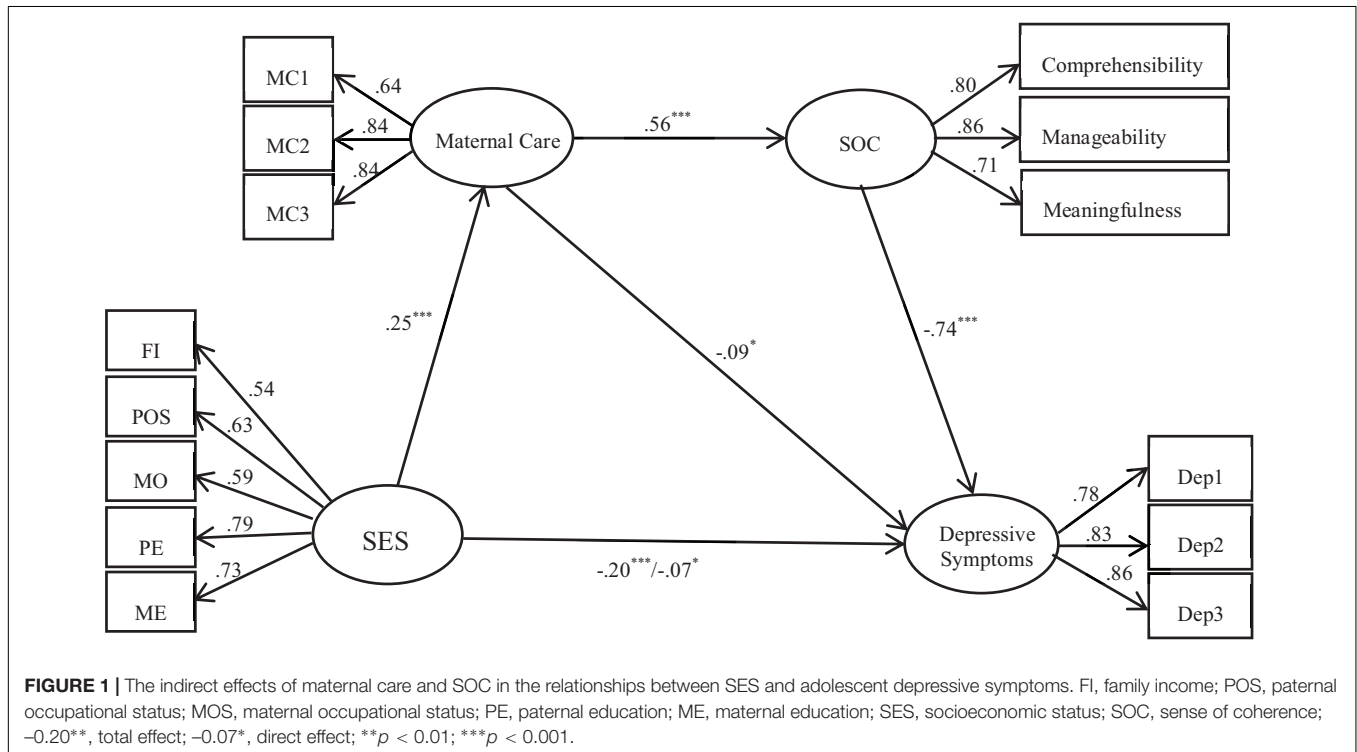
MC1
MC2
MC3
.64
.84
.84
Maternal Care
$.56^{***}$
SOC
.80
.86
.71
Comprehensibility
Manageability
Meaningfulness
$.25^{***}$
$-.09^{*}$
$-.74^{***}$
FI
POS
MO
PE
ME
.54
.63
.59
.79
.73
SES
$-.20^{***}/-.07^{*}$
Depressive Symptoms
.78
.83
.86
Dep1
Dep2
Dep3

**FIGURE 1 |** The indirect effects of maternal care and SOC in the relationships between SES and adolescent depressive symptoms. FI, family income; POS, paternal occupational status; MOS, maternal occupational status; PE, paternal education; ME, maternal education; SES, socioeconomic status; SOC, sense of coherence; $-0.20^{**}$, total effect; $-0.07^{*}$, direct effect; $^{**}p < 0.01$; $^{***}p < 0.001$.